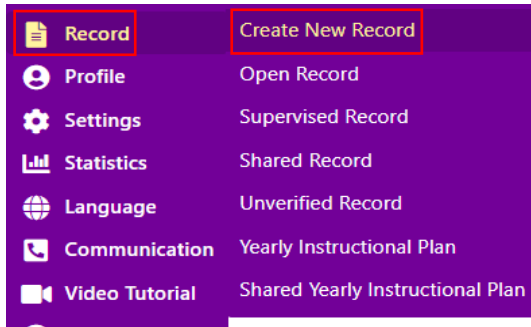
Record
Profile
Settings
Statistics
Language
Communication
Video Tutorial

Create New Record
Open Record
Supervised Record
Shared Record
Unverified Record
Yearly Instructional Plan
Shared Yearly Instructional Plan